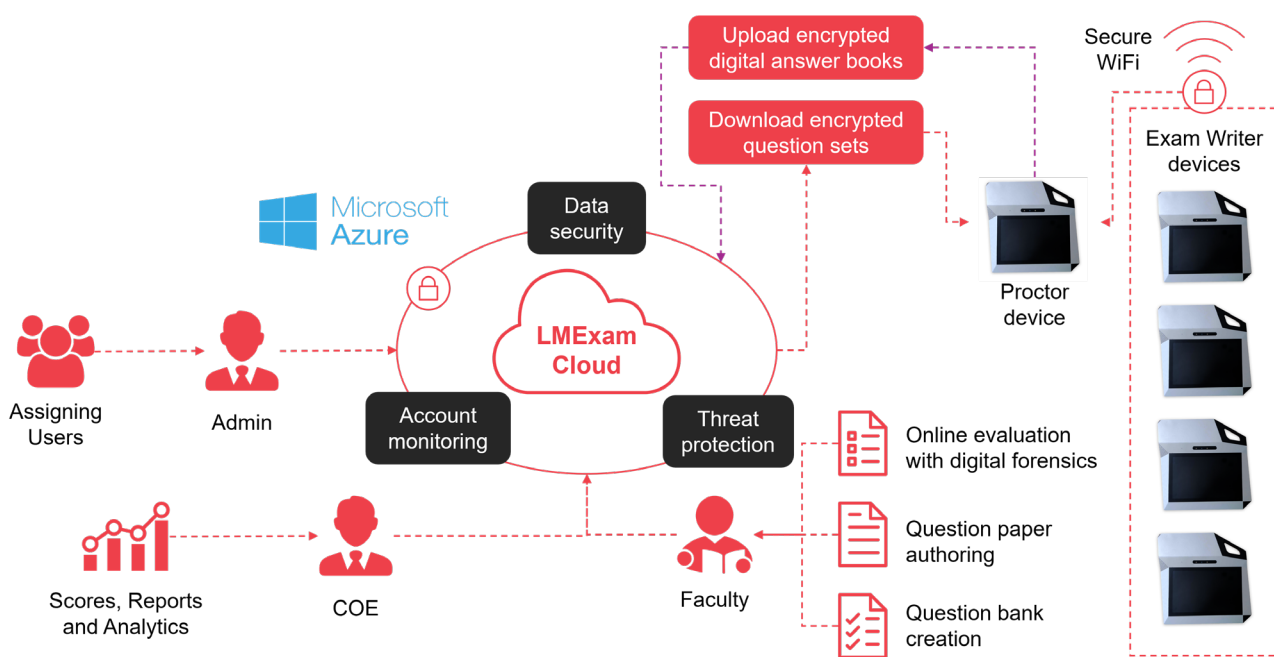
Upload encrypted digital answer books

Download encrypted question sets

Secure WiFi

Exam Writer devices

Microsoft Azure

Data security

LMExam Cloud

Proctor device

Assigning Users

Admin

Account monitoring

Threat protection

Online evaluation with digital forensics

Question paper authoring

Question bank creation

Scores, Reports and Analytics

COE

Faculty